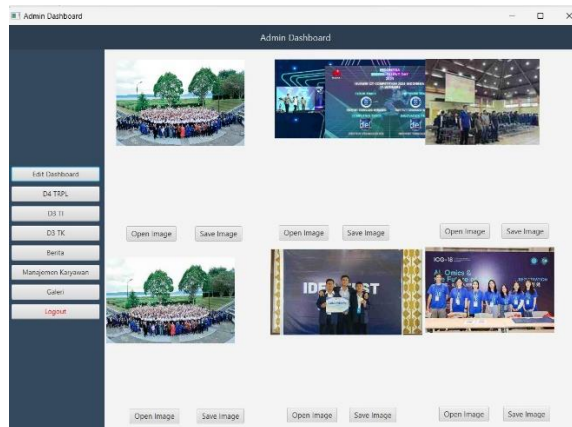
Admin Dashboard

Admin Dashboard

Edit Dashboard
D4 TRPL
D3 TI
D3 TK
Berita
Manajemen Karyawan
Galeri
Logout

Open Image
Save Image
Open Image
Save Image
Open Image
Save Image

IDE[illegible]ST

IOG-18
AI Omics &

Open Image
Save Image
Open Image
Save Image
Open Image
Save Image